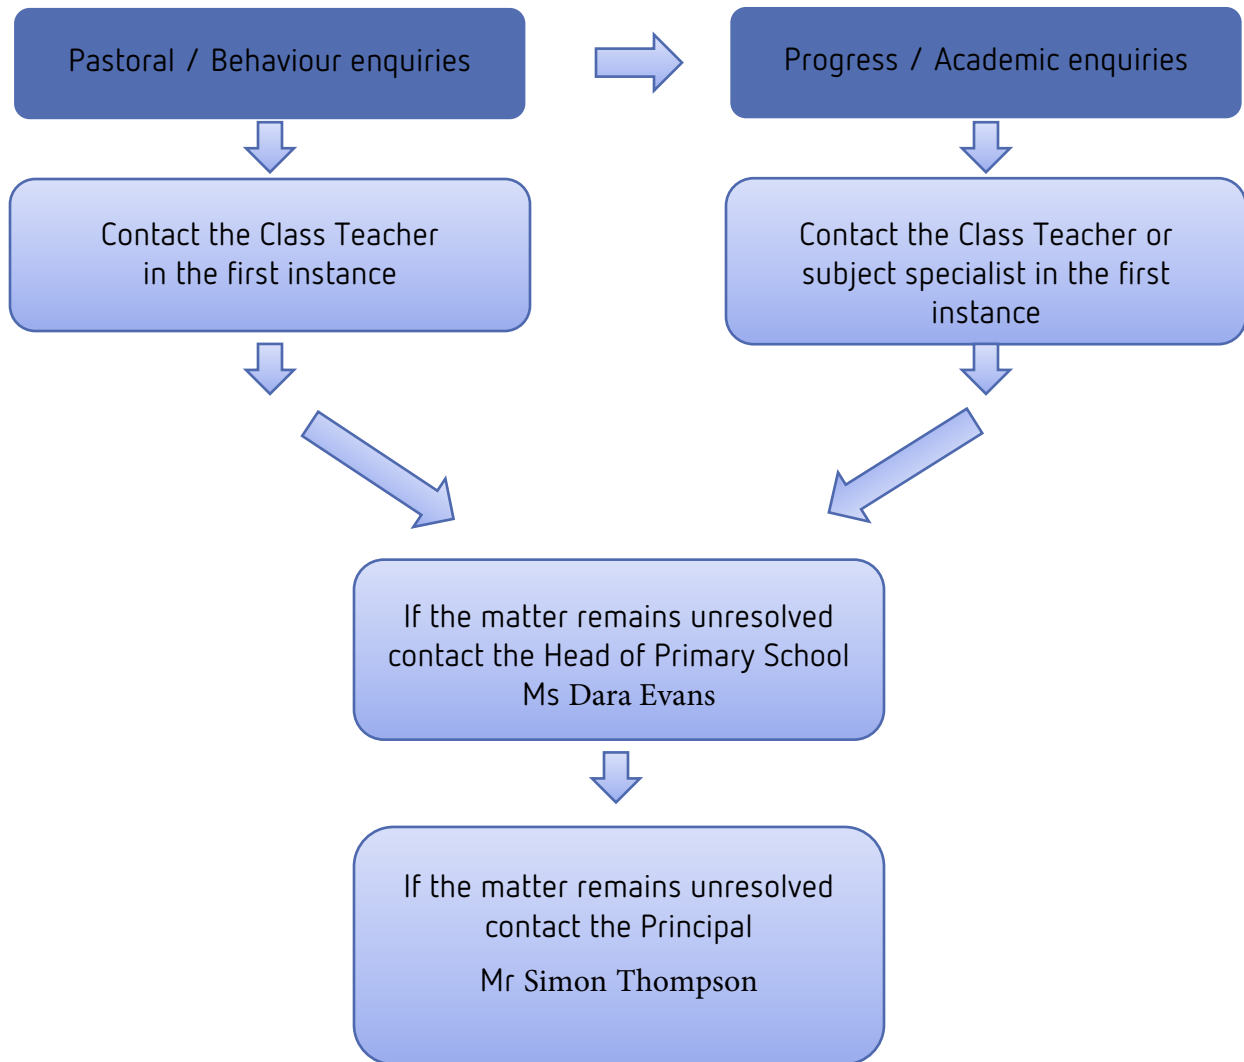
Pastoral / Behaviour enquiries

Progress / Academic enquiries

Contact the Class Teacher in the first instance

Contact the Class Teacher or subject specialist in the first instance

If the matter remains unresolved contact the Head of Primary School
Ms Dara Evans

If the matter remains unresolved contact the Principal
Mr Simon Thompson